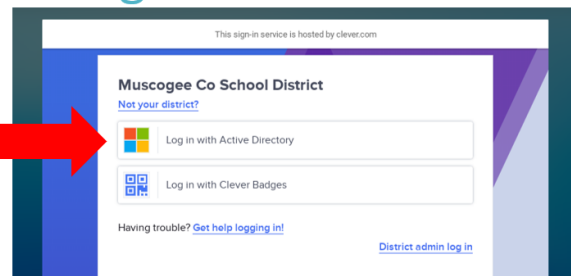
This sign-in service is hosted by clever.com

Muscogee Co School District

Not your district?

Log in with Active Directory

Log in with Clever Badges

Having trouble? Get help logging in!

District admin log in